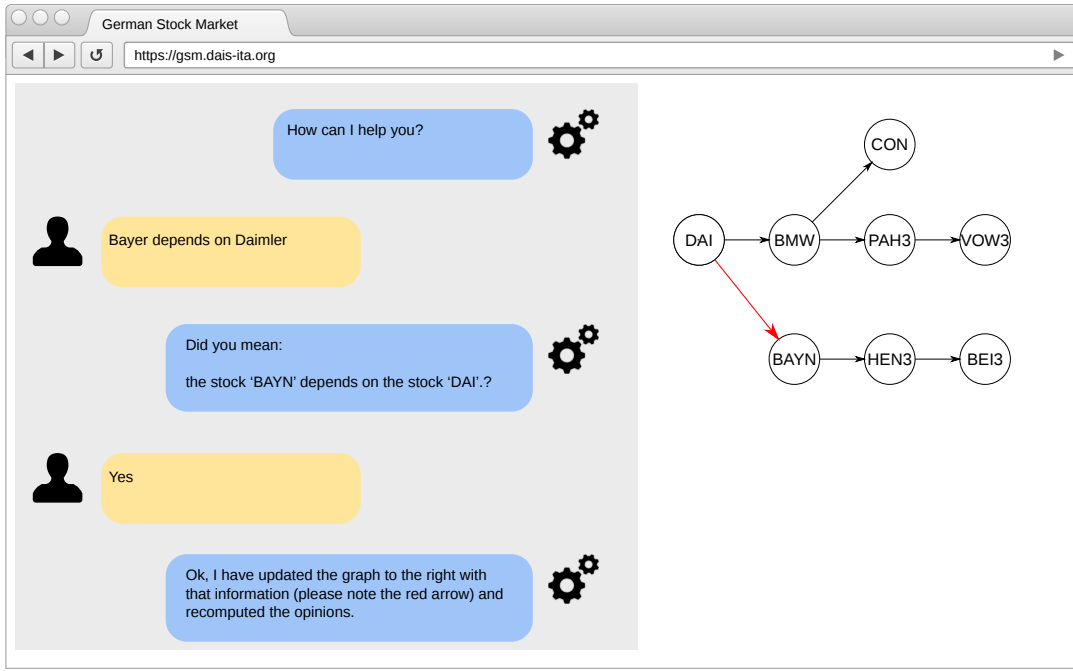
German Stock Market

https://gsm.dais-ita.org

How can I help you?

Bayer depends on Daimler

Did you mean:

the stock 'BAYN' depends on the stock 'DAI'.?

Yes

Ok, I have updated the graph to the right with that information (please note the red arrow) and recomputed the opinions.

CON

DAI

BMW

PAH3

VOW3

BAYN

HEN3

BEI3